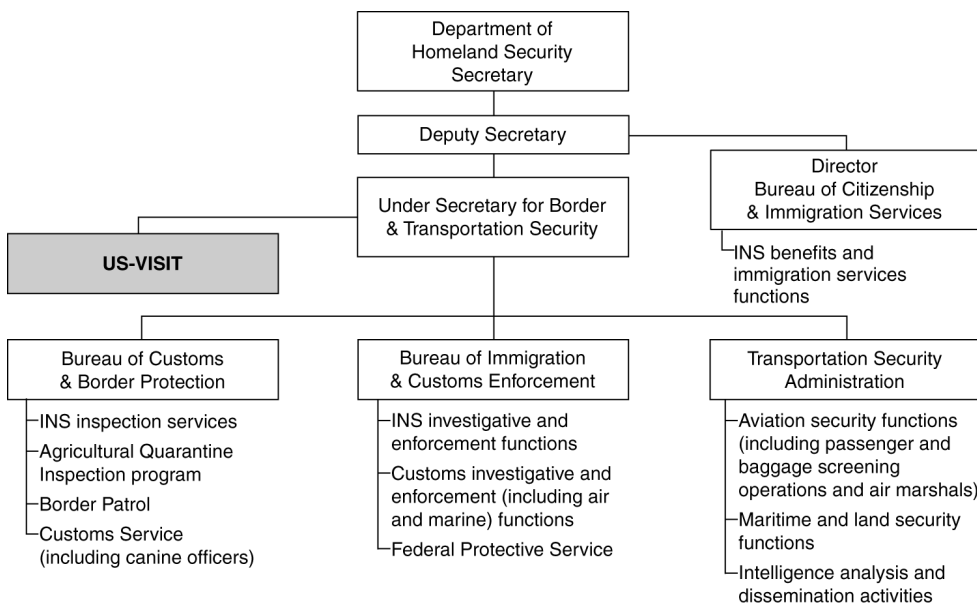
Department of Homeland Security Secretary

Deputy Secretary

Director Bureau of Citizenship & Immigration Services

INS benefits and immigration services functions

Under Secretary for Border & Transportation Security

US-VISIT

Bureau of Customs & Border Protection

INS inspection services

Agricultural Quarantine Inspection program

Border Patrol

Customs Service (including canine officers)

Bureau of Immigration & Customs Enforcement

INS investigative and enforcement functions

Customs investigative and enforcement (including air and marine) functions

Federal Protective Service

Transportation Security Administration

Aviation security functions (including passenger and baggage screening operations and air marshals)

Maritime and land security functions

Intelligence analysis and dissemination activities